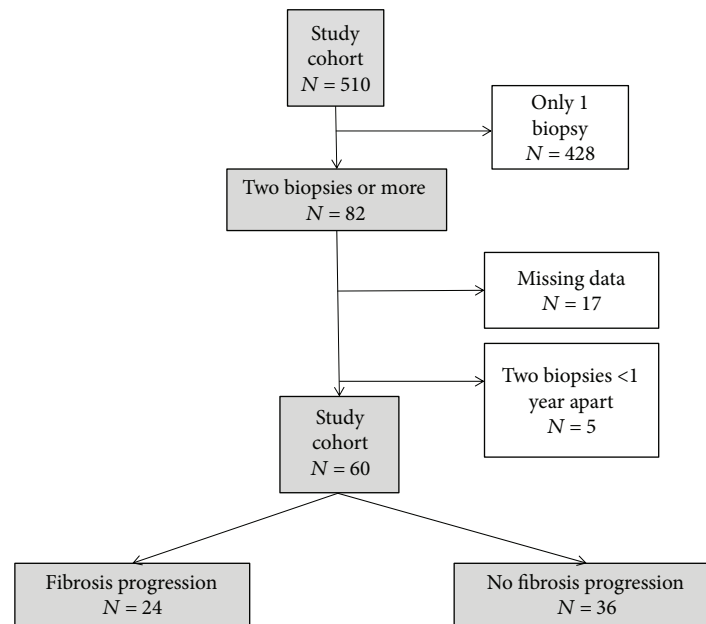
Study cohort
$N = 510$

Only 1 biopsy
$N = 428$

Two biopsies or more
$N = 82$

Missing data
$N = 17$

Two biopsies <1 year apart
$N = 5$

Study cohort
$N = 60$

Fibrosis progression
$N = 24$

No fibrosis progression
$N = 36$